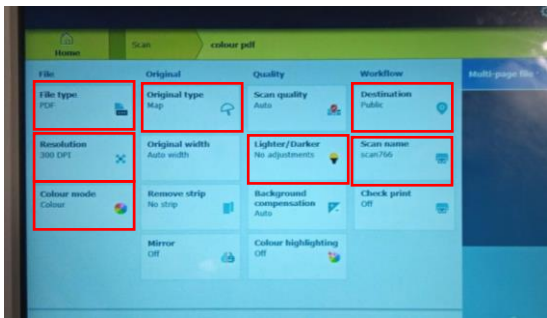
Home

Scan

colour pdf

File

Original

Quality

Workflow

Multi-page file

File type
PDF

Original type
Map

Scan quality
Auto

Destination
Public

Resolution
300 DPI

Original width
Auto width

Lighter/Darker
No adjustments

Scan name
scan766

Colour mode
Colour

Remove strip
No strip

Background compensation
Auto

Check print
Off

Mirror
Off

Colour highlighting
Off